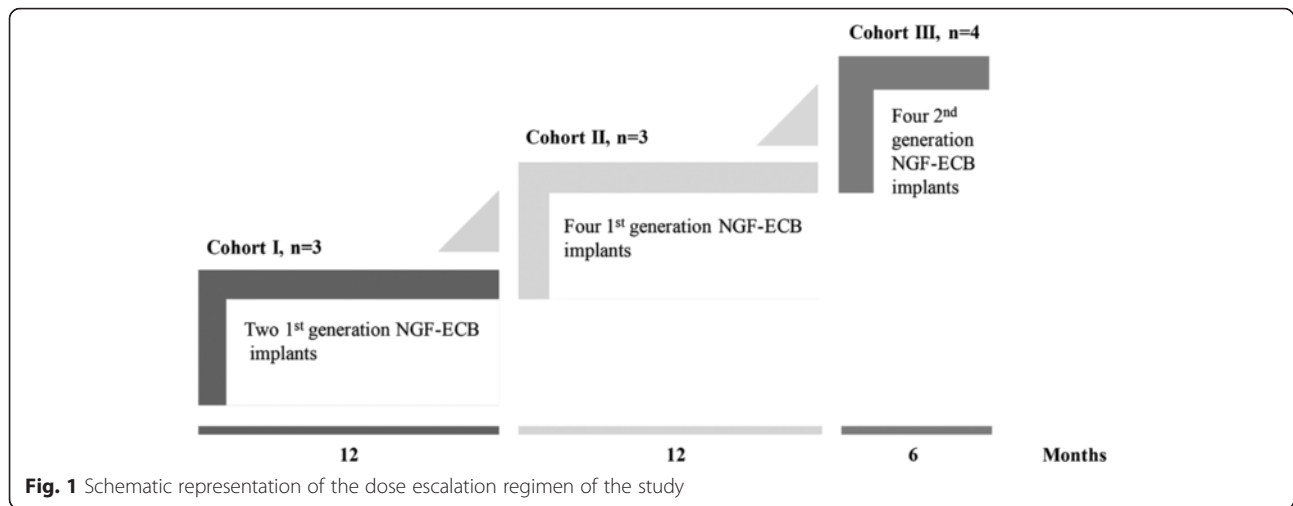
Cohort III, n=4

Four 2$^{nd}$ generation NGF-ECB implants

Cohort II, n=3

Four 1$^{st}$ generation NGF-ECB implants

Cohort I, n=3

Two 1$^{st}$ generation NGF-ECB implants

12

12

6

Months

**Fig. 1** Schematic representation of the dose escalation regimen of the study